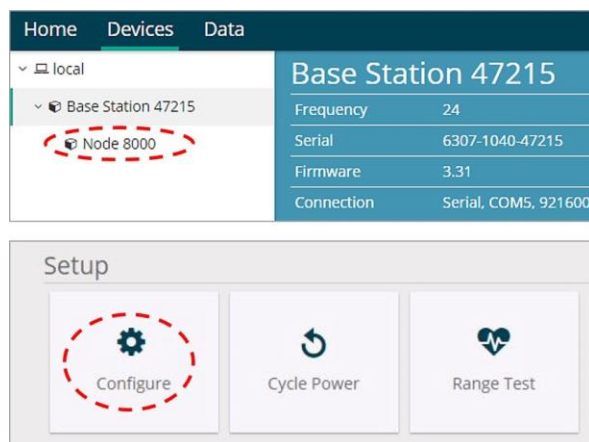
Home Devices Data

local

Base Station 47215

Node 8000

Base Station 47215

| Frequency | 24 |
|---|---|
| Serial | 6307-1040-47215 |
| Firmware | 3.31 |
| Connection | Serial, COM5, 921600 |

Setup

Configure

Cycle Power

Range Test